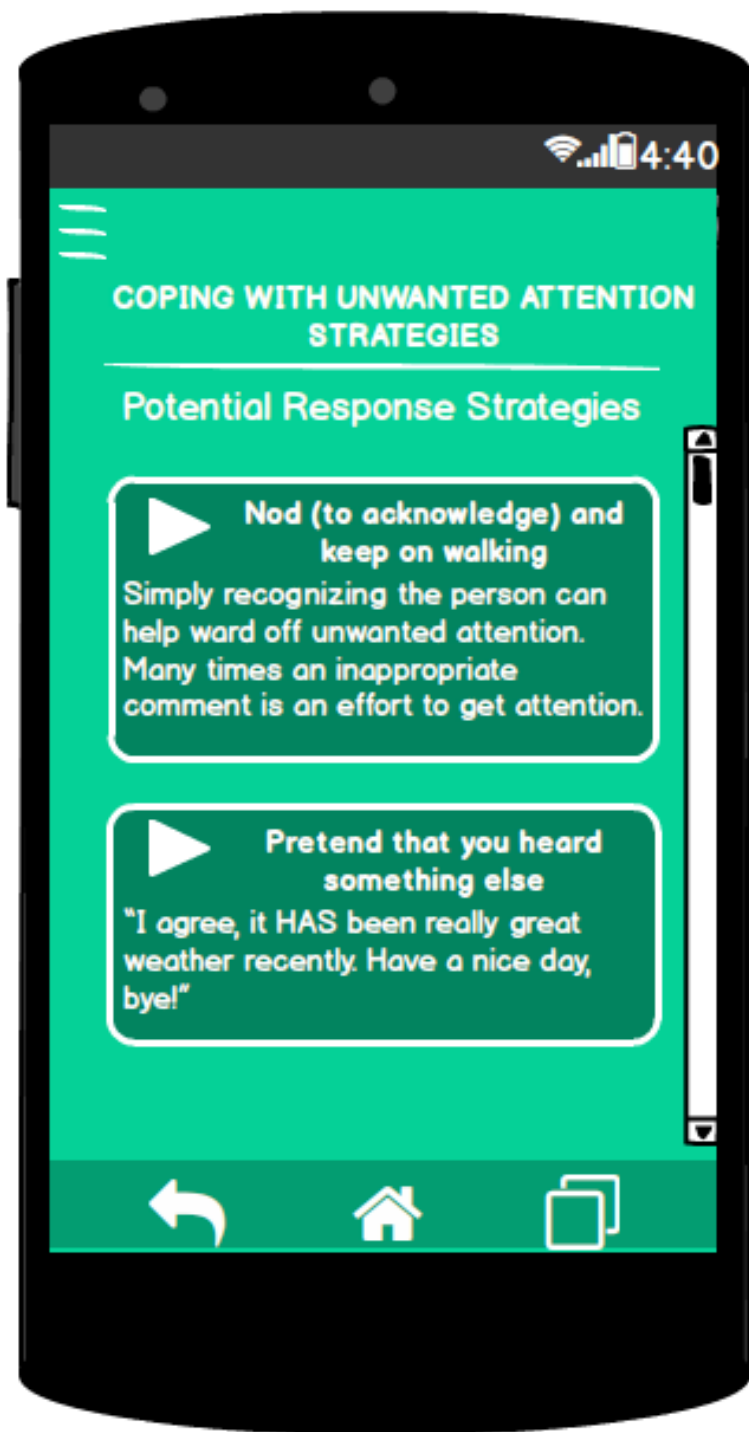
4:40

COPING WITH UNWANTED ATTENTION STRATEGIES

Potential Response Strategies

Nod (to acknowledge) and keep on walking

Simply recognizing the person can help ward off unwanted attention. Many times an inappropriate comment is an effort to get attention.

Pretend that you heard something else

"I agree, it HAS been really great weather recently. Have a nice day, bye!"